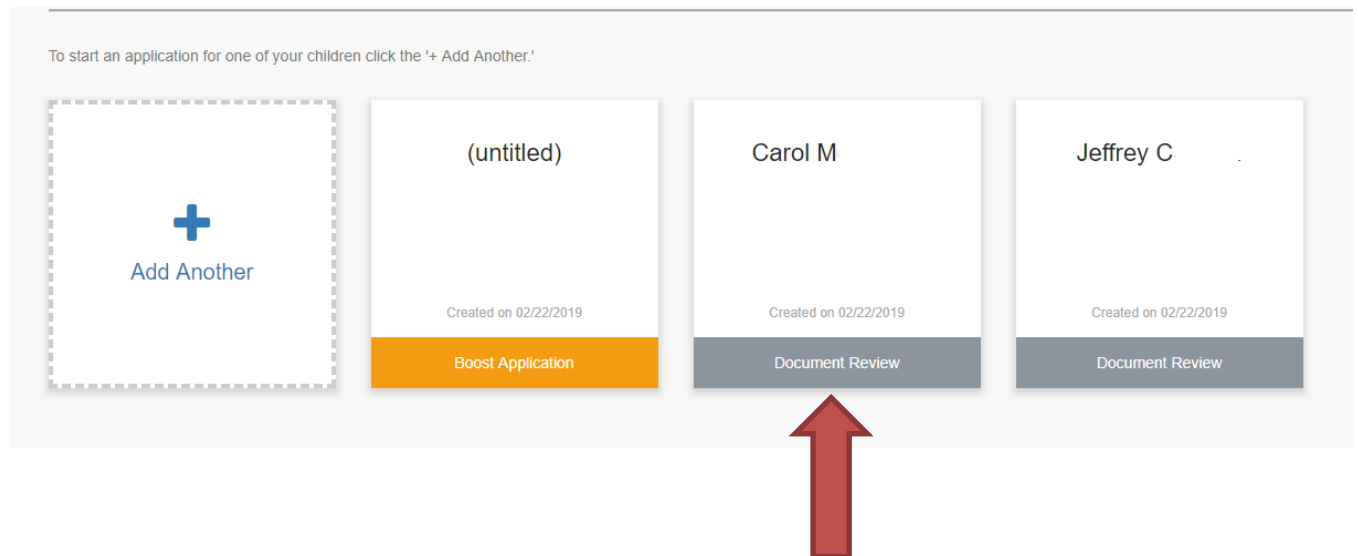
To start an application for one of your children click the '+ Add Another.'

+
Add Another

(untitled)

Created on 02/22/2019

Boost Application

Carol M

Created on 02/22/2019

Document Review

Jeffrey C

Created on 02/22/2019

Document Review